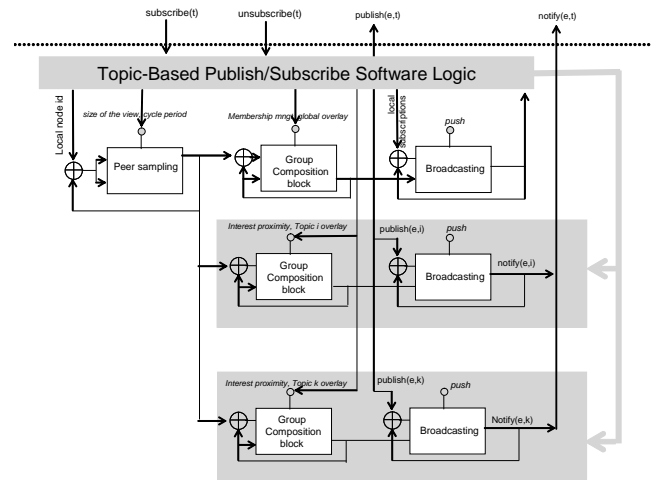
subscribe(t)
unsubscribe(t)
publish(e,t)
notify(e,t)

Topic-Based Publish/Subscribe Software Logic

Local node id
size of the view, cycle period
Peer sampling
Membership mngt, global overlay
Group Composition block
local subscriptions
push
Broadcasting

Interest proximity, Topic i overlay
Group Composition block
publish(e,i)
push
Broadcasting
notify(e,i)

Interest proximity, Topic k overlay
Group Composition block
publish(e,k)
push
Broadcasting
Notify(e,k)